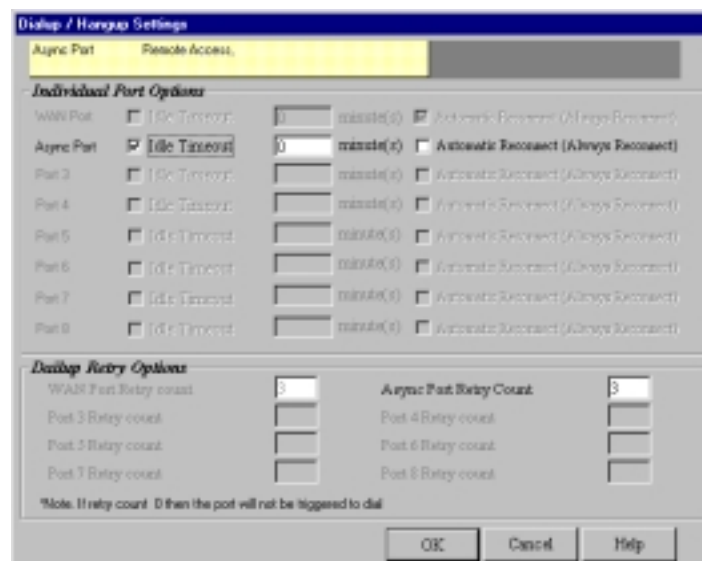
Dialup / Hangup Settings

Async Port Remote Access,

Individual Port Options

WAN Port Idle Timeout 0 minute(s) Automatic Reconnect (Always Reconnect)

Async Port Idle Timeout 0 minute(s) Automatic Reconnect (Always Reconnect)

Port 3 Idle Timeout minute(s) Automatic Reconnect (Always Reconnect)

Port 4 Idle Timeout minute(s) Automatic Reconnect (Always Reconnect)

Port 5 Idle Timeout minute(s) Automatic Reconnect (Always Reconnect)

Port 6 Idle Timeout minute(s) Automatic Reconnect (Always Reconnect)

Port 7 Idle Timeout minute(s) Automatic Reconnect (Always Reconnect)

Port 8 Idle Timeout minute(s) Automatic Reconnect (Always Reconnect)

Dailup Retry Options

WAN Port Retry count 3 Async Port Retry Count 3

Port 3 Retry count Port 4 Retry count

Port 5 Retry count Port 6 Retry count

Port 7 Retry count Port 8 Retry count

*Note. If retry count 0 then the port will not be triggered to dial

OK Cancel Help